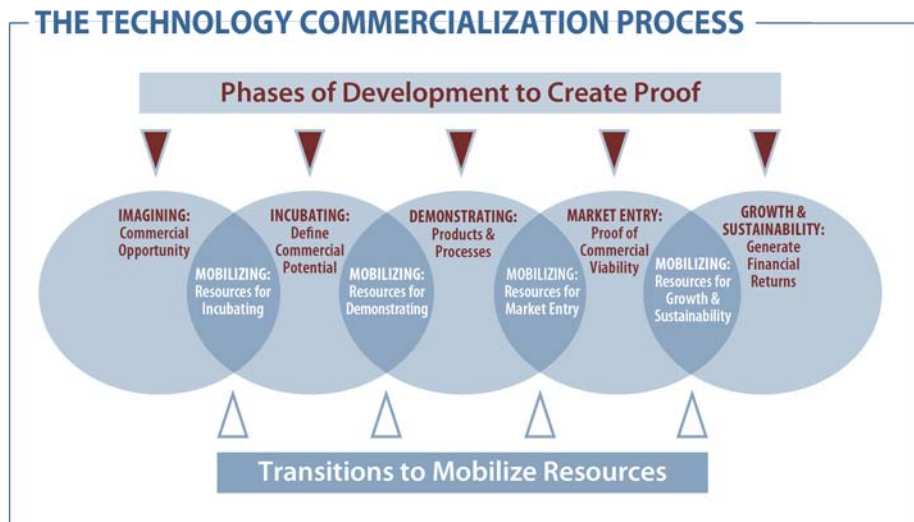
THE TECHNOLOGY COMMERCIALIZATION PROCESS

Phases of Development to Create Proof

IMAGINING: Commercial Opportunity

MOBILIZING: Resources for Incubating

INCUBATING: Define Commercial Potential

MOBILIZING: Resources for Demonstrating

DEMONSTRATING: Products & Processes

MOBILIZING: Resources for Market Entry

MARKET ENTRY: Proof of Commercial Viability

MOBILIZING: Resources for Growth & Sustainability

GROWTH & SUSTAINABILITY: Generate Financial Returns

Transitions to Mobilize Resources